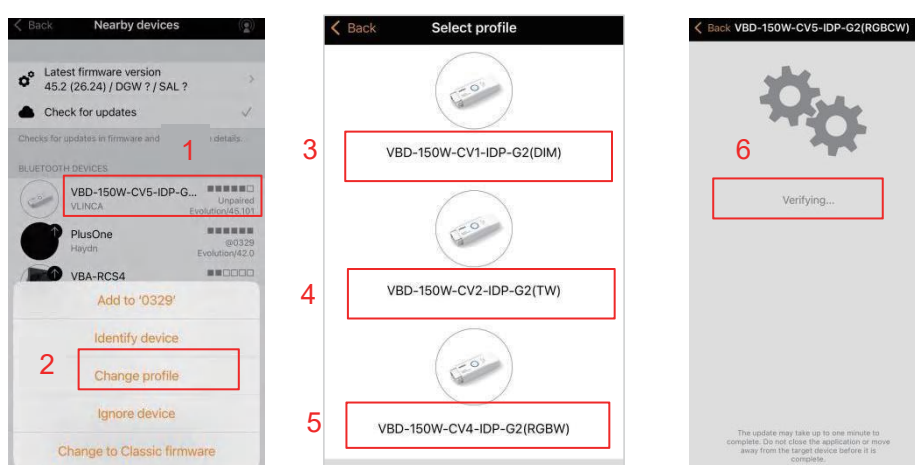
< Back Nearby devices

Latest firmware version
45.2 (26.24) / DGW ? / SAL ?

Check for updates

Checks for updates in firmware and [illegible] details

BLUETOOTH DEVICES

1

VBD-150W-CV5-IDP-G...
VLINCA
Unpaired
Evolution/45.101

PlusOne
Haydn
@0329
Evolution/42.0

VBA-RCS4

Add to '0329'

Identify device

2

Change profile

Ignore device

Change to Classic firmware

< Back Select profile

3

VBD-150W-CV1-IDP-G2(DIM)

4

VBD-150W-CV2-IDP-G2(TW)

5

VBD-150W-CV4-IDP-G2(RGBW)

< Back VBD-150W-CV5-IDP-G2(RGBCW)

6

Verifying...

The update may take up to one minute to complete. Do not close the application or move away from the target device before it is complete.